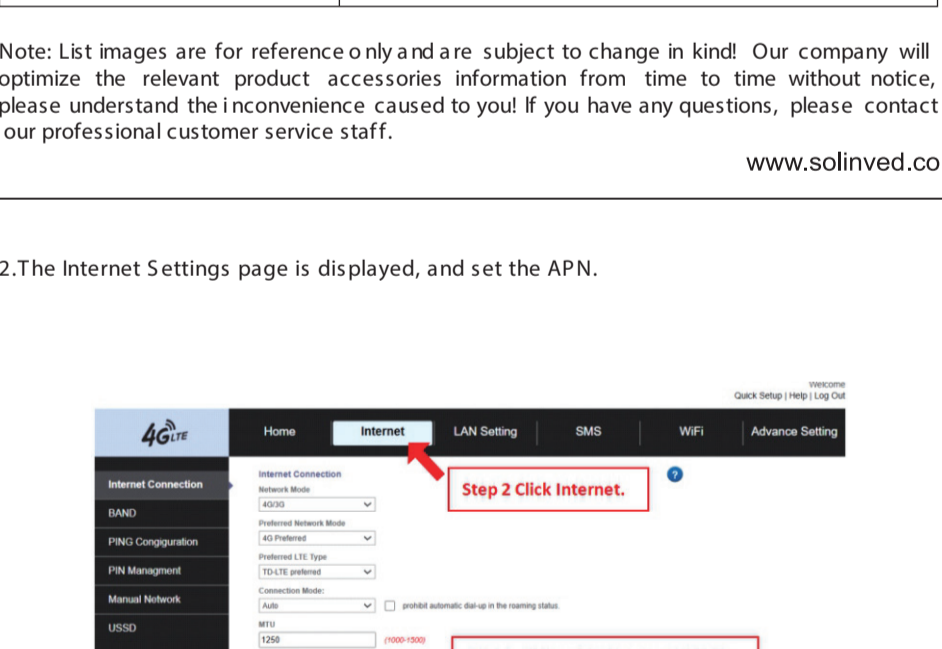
Note: List images are for reference only and are subject to change in kind! Our company will optimize the relevant product accessories information from time to time without notice, please understand the inconvenience caused to you! If you have any questions, please contact our professional customer service staff.

www.solinved.co

2.The Internet Settings page is displayed, and set the APN.

Welcome
Quick Setup | Help | Log Out

4G LTE

Home | Internet | LAN Setting | SMS | WiFi | Advance Setting

Internet Connection
BAND
PING Congiguration
PIN Managment
Manual Network
USSD

Internet Connection
Network Mode
4G/3G
Preferred Network Mode
4G Preferred
Preferred LTE Type
TD-LTE preferred
Connection Mode:
Auto
prohibit automatic dial-up in the roaming status.
MTU
1250
(1000-1500)

Step 2 Click Internet.